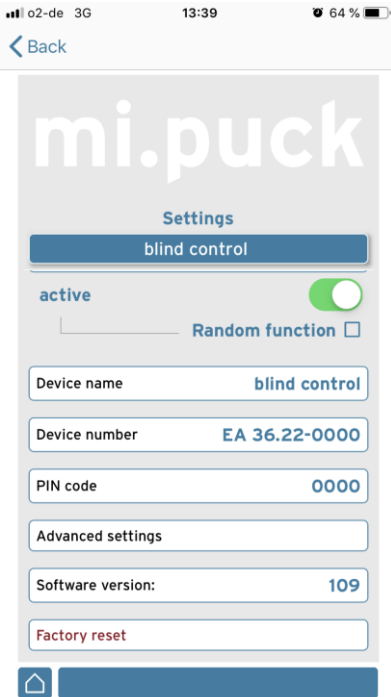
o2-de 3G 13:39 64 %

Back

mi.puck

Settings

blind control

active

Random function

Device name blind control

Device number EA 36.22-0000

PIN code 0000

Advanced settings

Software version: 109

Factory reset